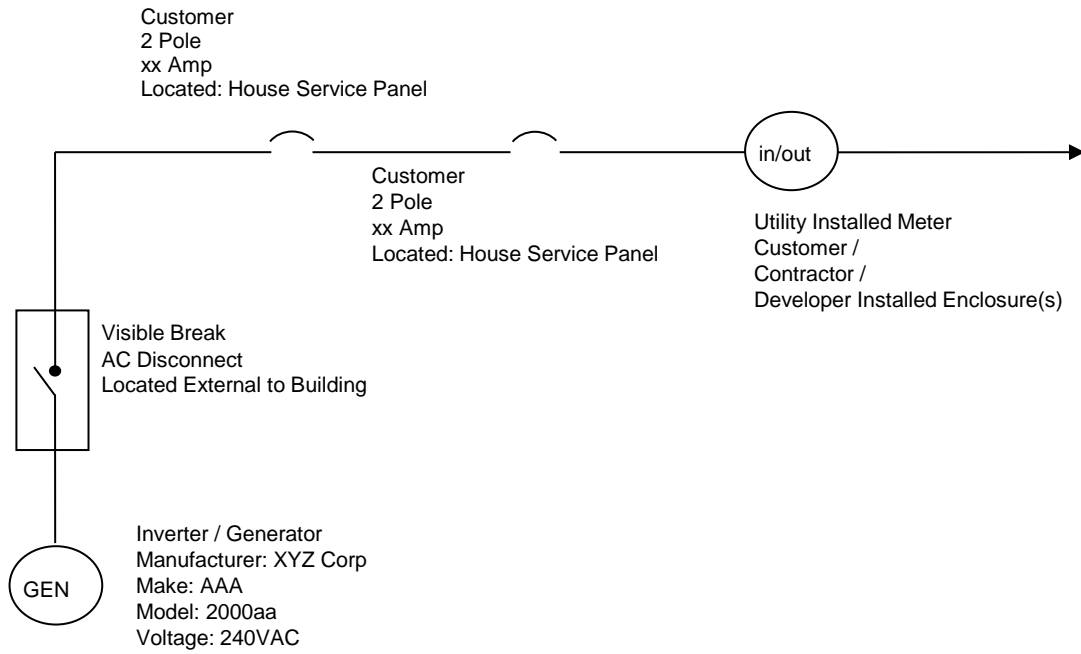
Customer
2 Pole
xx Amp
Located: House Service Panel

in/out

Customer
2 Pole
xx Amp
Located: House Service Panel

Utility Installed Meter
Customer /
Contractor /
Developer Installed Enclosure(s)

Visible Break
AC Disconnect
Located External to Building

GEN

Inverter / Generator
Manufacturer: XYZ Corp
Make: AAA
Model: 2000aa
Voltage: 240VAC